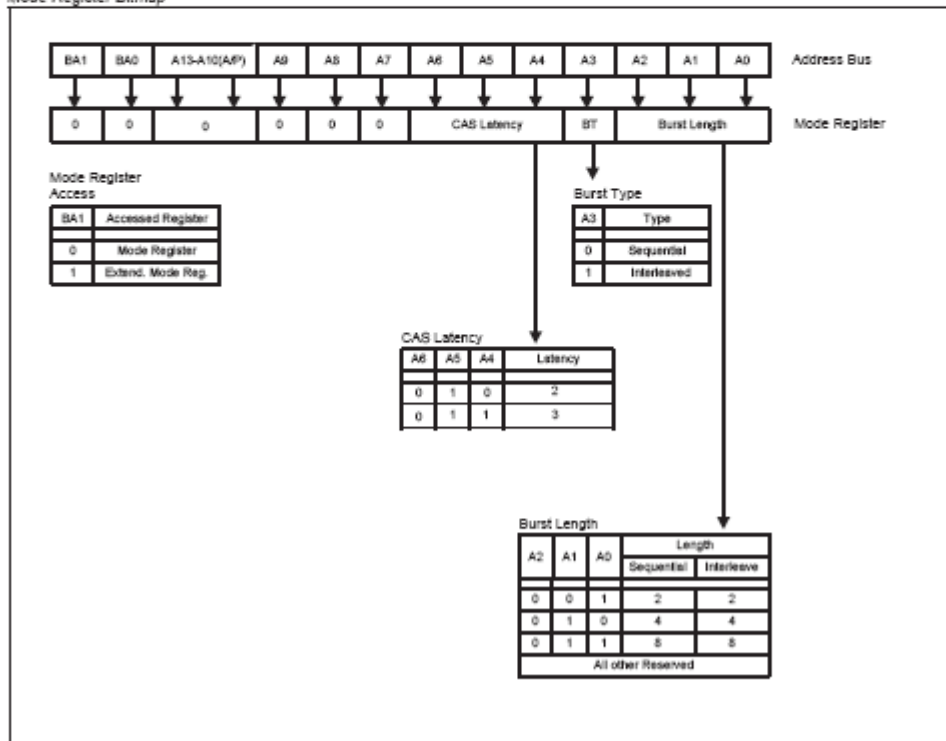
Mode Register Bitmap

| BA1 | BA0 | A13-A10(A/P) | A9 | A8 | A7 | A6 | A5 | A4 | A3 | A2 | A1 | A0 |
|---|---|---|---|---|---|---|---|---|---|---|---|---|

Address Bus

| 0 | 0 | 0 | 0 | 0 | 0 | CAS Latency | BT | Burst Length |
|---|---|---|---|---|---|---|---|---|

Mode Register

Mode Register Access

| BA1 | Accessed Register |
|---|---|
| 0 | Mode Register |
| 1 | Extend. Mode Reg. |

Burst Type

| A3 | Type |
|---|---|
| 0 | Sequential |
| 1 | Interleaved |

CAS Latency

| A6 | A5 | A4 | Latency |
|---|---|---|---|
| 0 | 1 | 0 | 2 |
| 0 | 1 | 1 | 3 |

Burst Length

| A2 | A1 | A0 | Length Sequential | Length Interleave |
|---|---|---|---|---|
| 0 | 0 | 1 | 2 | 2 |
| 0 | 1 | 0 | 4 | 4 |
| 0 | 1 | 1 | 8 | 8 |
| All other Reserved | | | | |